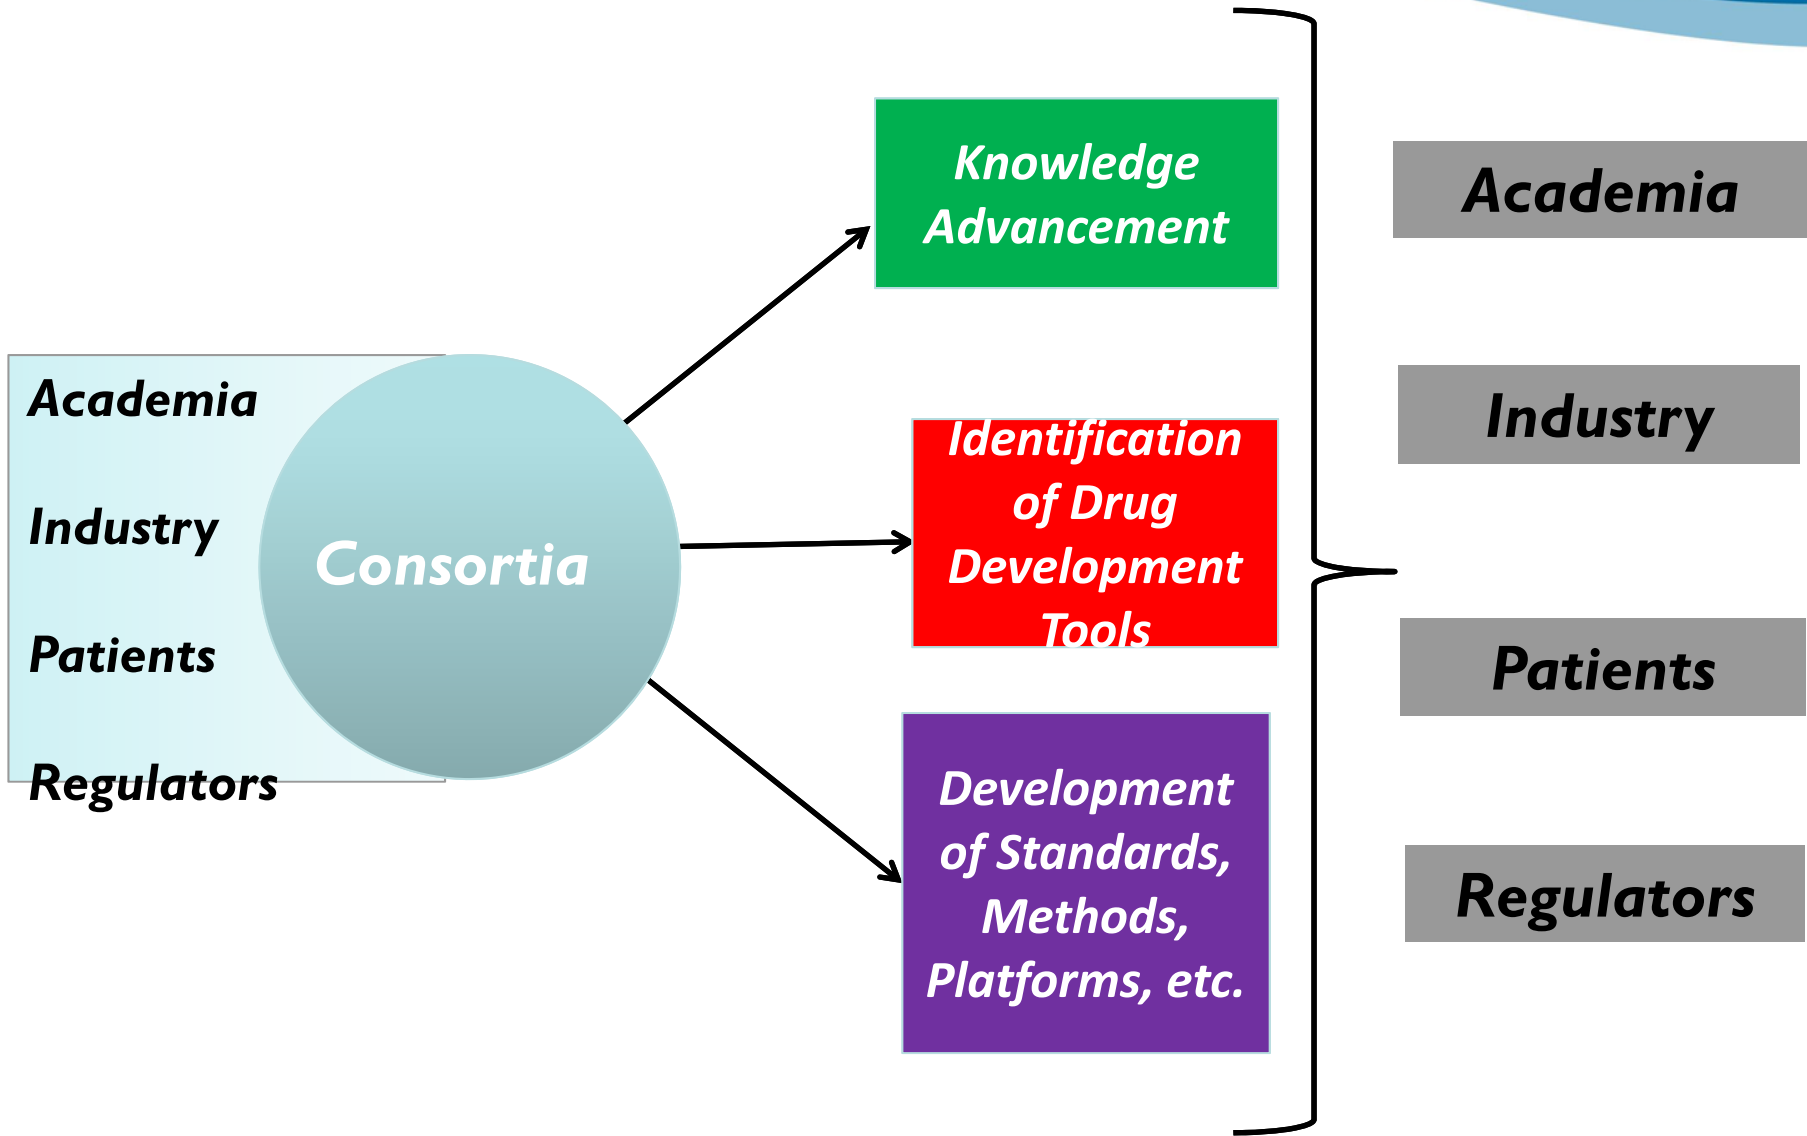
Academia

Industry

Patients

Regulators

Consortia

Knowledge Advancement

Identification of Drug Development Tools

Development of Standards, Methods, Platforms, etc.

Academia

Industry

Patients

Regulators